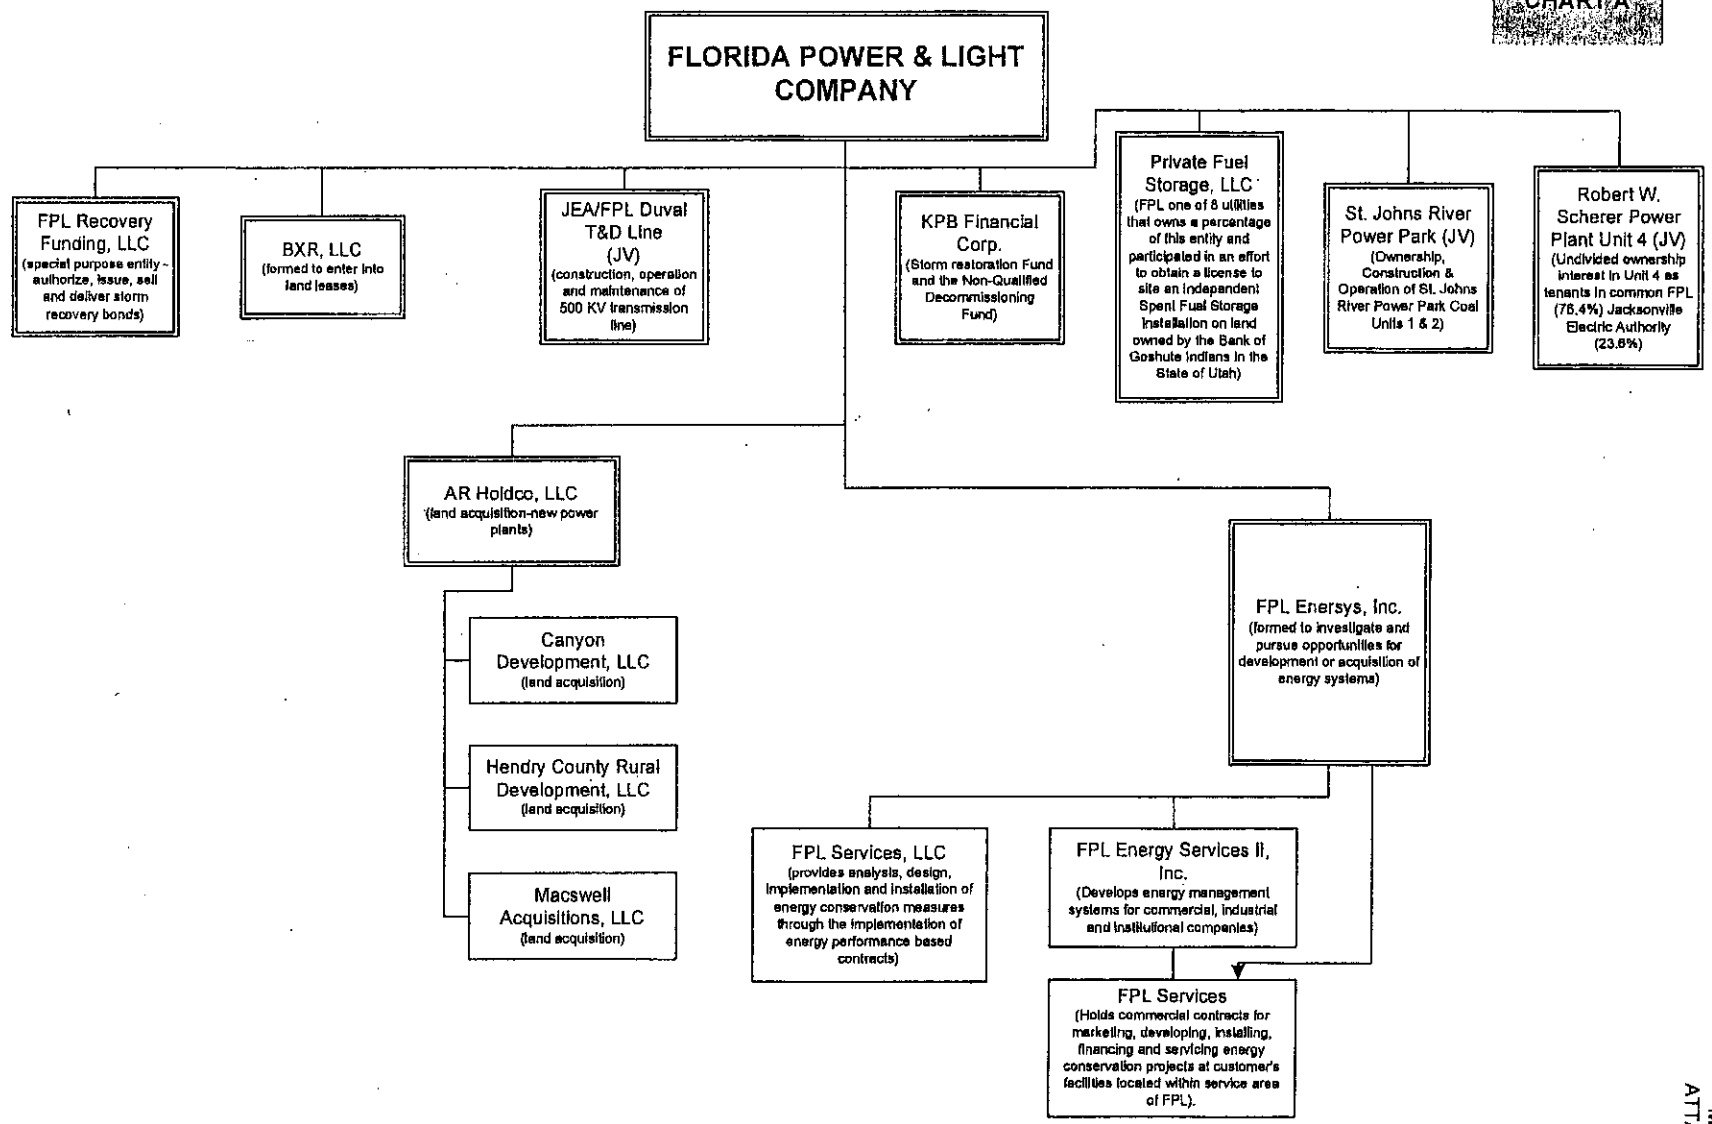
CHART A

FLORIDA POWER & LIGHT COMPANY

FPL Recovery Funding, LLC
(special purpose entity - authorize, issue, sell and deliver storm recovery bonds)

BXR, LLC
(formed to enter into land leases)

JEA/FPL Duval T&D Line (JV)
(construction, operation and maintenance of 500 KV transmission line)

KPB Financial Corp.
(Storm restoration Fund and the Non-Qualified Decommissioning Fund)

Private Fuel Storage, LLC
(FPL one of 8 utilities that owns a percentage of this entity and participated in an effort to obtain a license to site an Independent Spent Fuel Storage Installation on land owned by the Bank of Goshute Indians in the State of Utah)

St. Johns River Power Park (JV)
(Ownership, Construction & Operation of St. Johns River Power Park Coal Units 1 & 2)

Robert W. Scherer Power Plant Unit 4 (JV)
(Undivided ownership interest in Unit 4 as tenants in common FPL (76.4%) Jacksonville Electric Authority (23.6%)

AR Holdco, LLC
(land acquisition-new power plants)

Canyon Development, LLC
(land acquisition)

Hendry County Rural Development, LLC
(land acquisition)

Macswell Acquisitions, LLC
(land acquisition)

FPL Enersys, Inc.
(formed to investigate and pursue opportunities for development or acquisition of energy systems)

FPL Services, LLC
(provides analysis, design, implementation and installation of energy conservation measures through the implementation of energy performance based contracts)

FPL Energy Services II, Inc.
(Develops energy management systems for commercial, industrial and institutional companies)

FPL Services
(Holds commercial contracts for marketing, developing, installing, financing and servicing energy conservation projects at customer's facilities located within service area of FPL).

ATT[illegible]